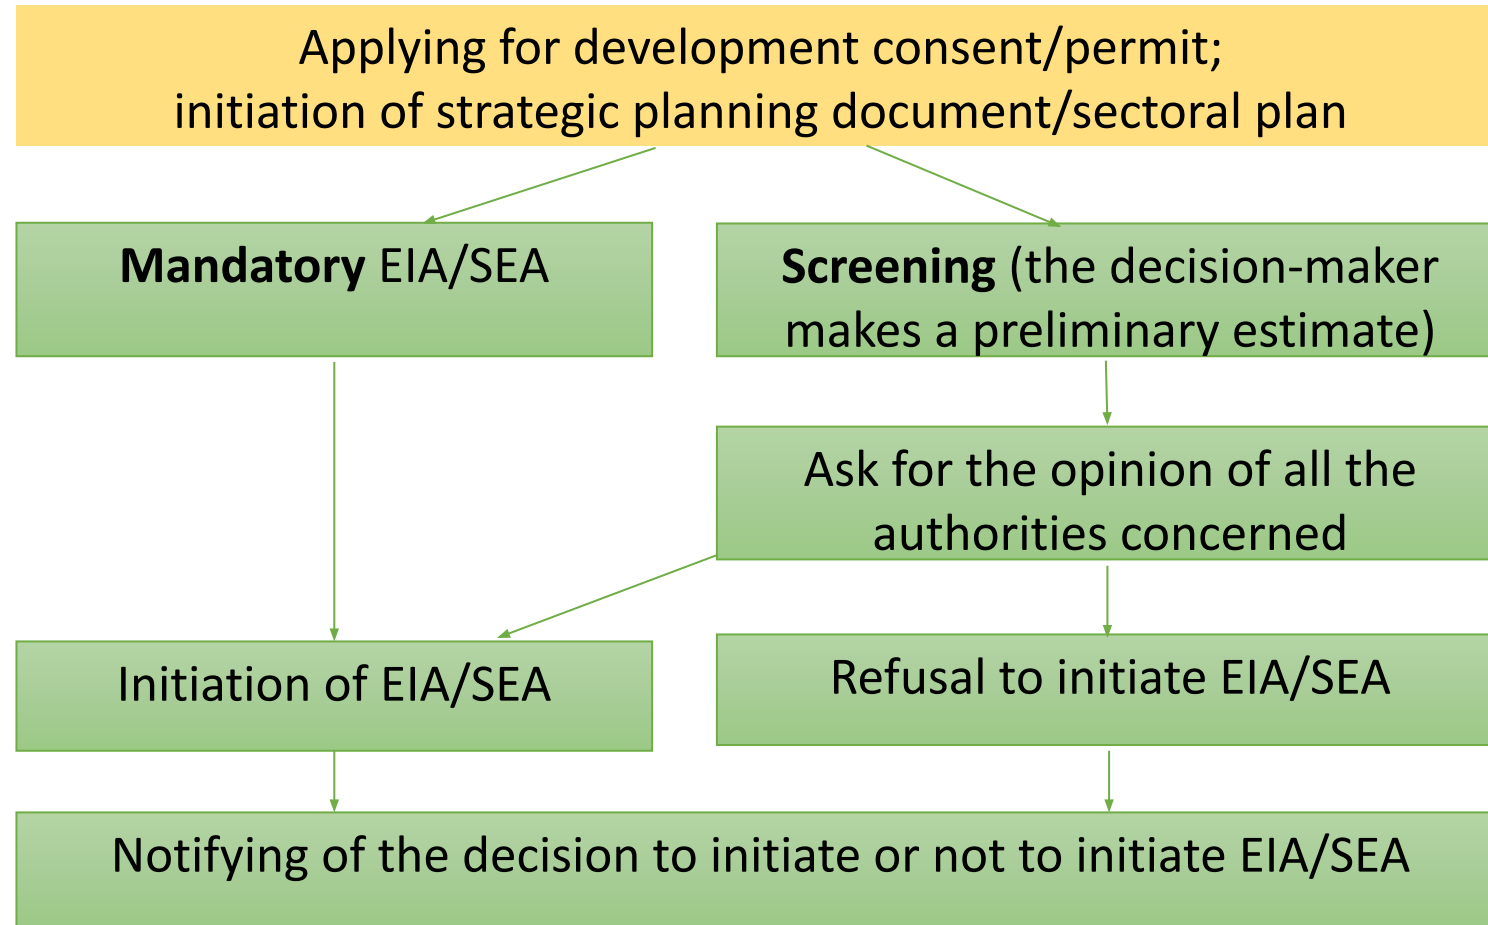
Applying for development consent/permit;
initiation of strategic planning document/sectoral plan

**Mandatory** EIA/SEA

**Screening** (the decision-maker makes a preliminary estimate)

Ask for the opinion of all the authorities concerned

Initiation of EIA/SEA

Refusal to initiate EIA/SEA

Notifying of the decision to initiate or not to initiate EIA/SEA